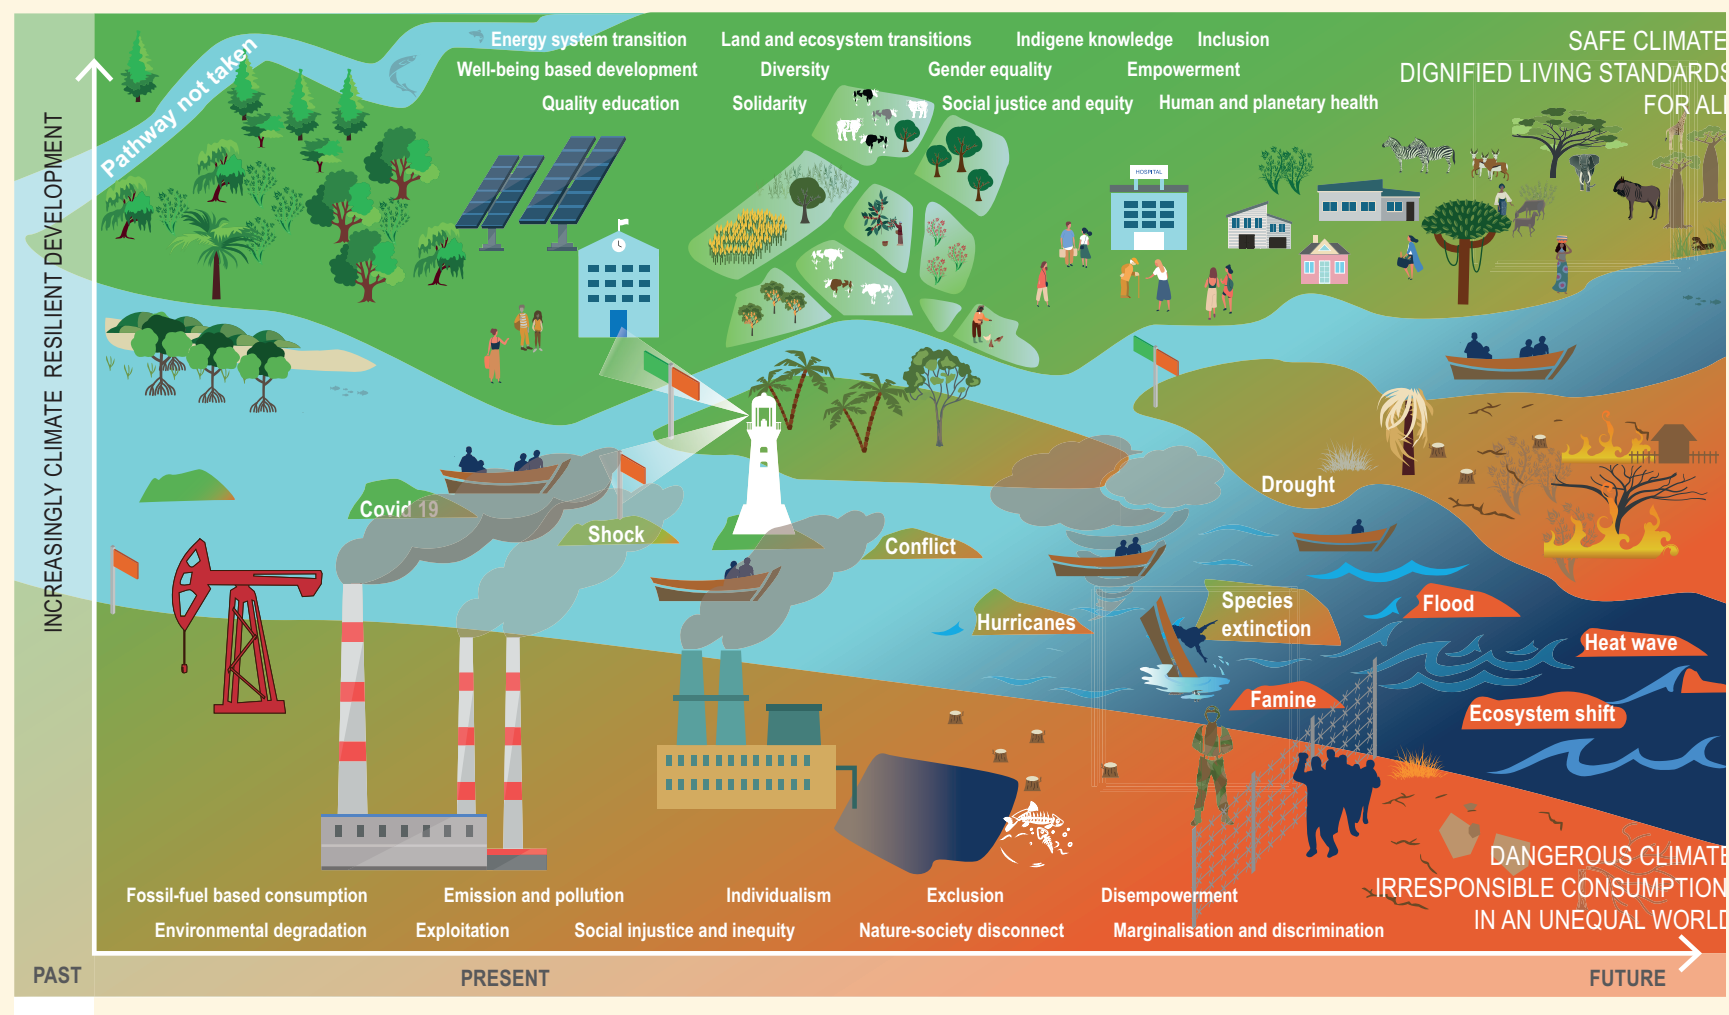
Energy system transition Land and ecosystem transitions Indigene knowledge Inclusion

Well-being based development Diversity Gender equality Empowerment

Quality education Solidarity Social justice and equity Human and planetary health

SAFE CLIMATE
DIGNIFIED LIVING STANDARDS
FOR ALL

Pathway not taken

INCREASINGLY CLIMATE RESILIENT DEVELOPMENT

HOSPITAL

Covid 19

Shock

Conflict

Drought

Hurricanes

Species extinction

Flood

Heat wave

Famine

Ecosystem shift

DANGEROUS CLIMATE
IRRESPONSIBLE CONSUMPTION
IN AN UNEQUAL WORLD

Fossil-fuel based consumption Emission and pollution Individualism Exclusion Disempowerment

Environmental degradation Exploitation Social injustice and inequity Nature-society disconnect Marginalisation and discrimination

PAST PRESENT FUTURE